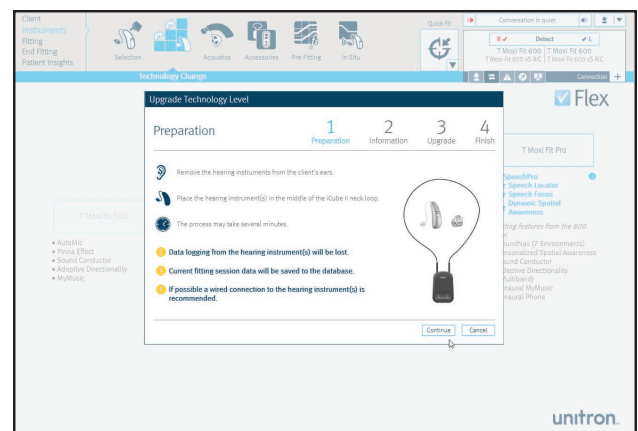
Client
Instruments
Fitting
End Fitting
Patient Insights

Selection
Acoustics
Accessories
Pre-Fitting
In Situ

Technology Change

Quick Fit
Conversation in quiet
R ✓
Detect
✓ L
T Moxi Fit 600
T Moxi Fit 600
T Moxi Fit 600 s5 RIC
T Moxi Fit 600 s5 RIC
Connection

Flex

Upgrade Technology Level

Preparation
1 Preparation
2 Information
3 Upgrade
4 Finish

Remove the hearing instruments from the client's ears.

Place the hearing instrument(s) in the middle of the iCube II neck loop.

The process may take several minutes.

Data logging from the hearing instrument(s) will be lost.

Current fitting session data will be saved to the database.

If possible a wired connection to the hearing instrument(s) is recommended.

Continue
Cancel

T Moxi Fit 500

• AutoMic
• Pinna Effect
• Sound Conductor
• Adaptive Directionality
• MyMusic

T Moxi Fit Pro

SpeechPro
Speech Locator
Speech Focus
Dynamic Spatial Awareness
ting features from the 800
undNav (7 Environments)
rsonalized Spatial Awareness
und Conductor
daptive Directionality
ultiband)
naural MyMusic
naural Phone

unitron.